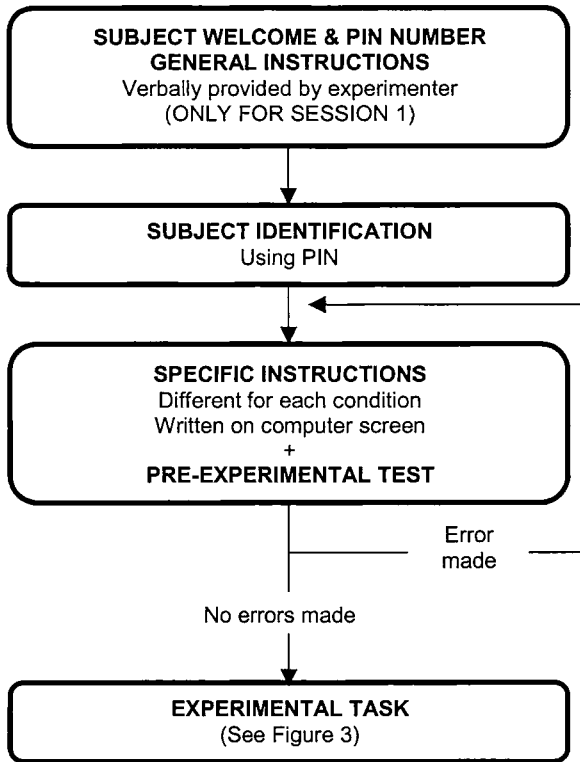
SUBJECT WELCOME & PIN NUMBER
GENERAL INSTRUCTIONS
Verbally provided by experimenter
(ONLY FOR SESSION 1)

SUBJECT IDENTIFICATION
Using PIN

SPECIFIC INSTRUCTIONS
Different for each condition
Written on computer screen
+
PRE-EXPERIMENTAL TEST

Error made

No errors made

EXPERIMENTAL TASK
(See Figure 3)